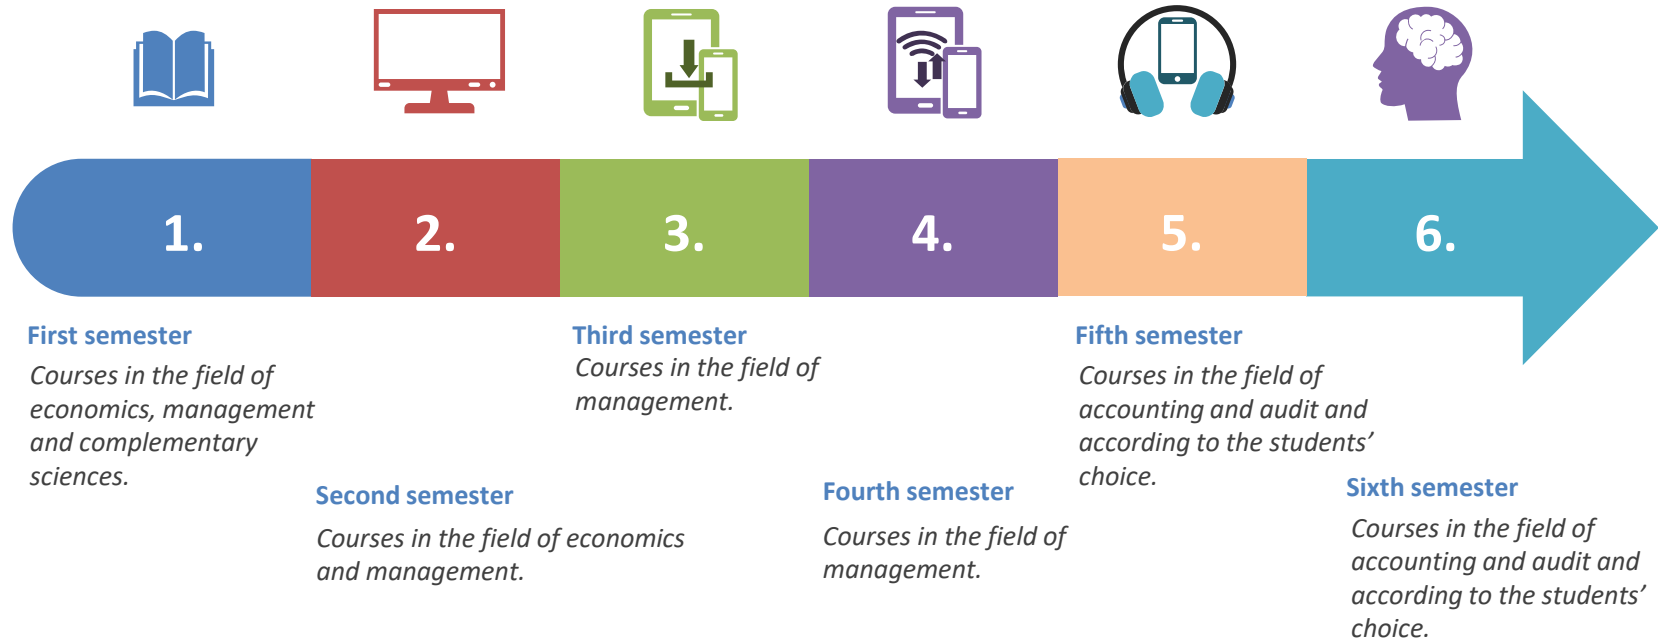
1.

2.

3.

4.

5.

6.

First semester

Courses in the field of economics, management and complementary sciences.

Second semester

Courses in the field of economics and management.

Third semester

Courses in the field of management.

Fourth semester

Courses in the field of management.

Fifth semester

Courses in the field of accounting and audit and according to the students' choice.

Sixth semester

Courses in the field of accounting and audit and according to the students' choice.